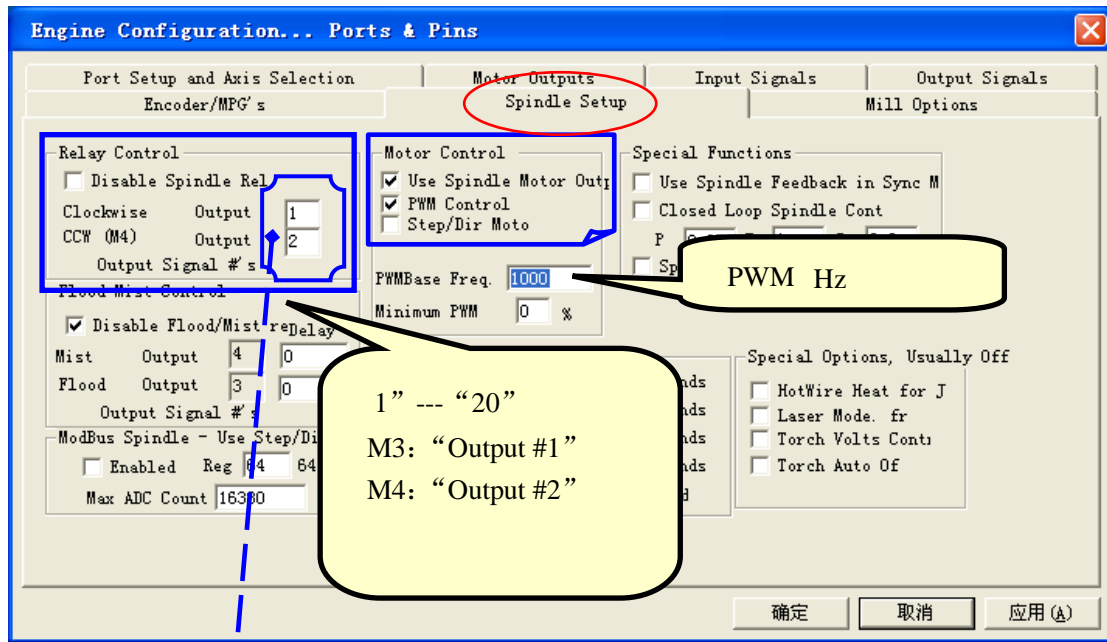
Engine Configuration... Ports & Pins

Port Setup and Axis Selection
Motor Outputs
Input Signals
Output Signals
Encoder/MPG's
Spindle Setup
Mill Options

Relay Control
Disable Spindle Rel
Clockwise Output 1
CCW (M4) Output 2
Output Signal #'s

Motor Control
Use Spindle Motor Outp
PWM Control
Step/Dir Moto

Special Functions
Use Spindle Feedback in Sync M
Closed Loop Spindle Cont
P
Sp

PWM Hz

PWMBase Freq. 1000
Minimum PWM 0 %

Flood Mist Control
Disable Flood/Mist re Delay
Mist Output 4 0
Flood Output 3 0
Output Signal #'s

1" --- "20"
M3: "Output #1"
M4: "Output #2"

nds
nds
nds
nds
d

Special Options, Usually Off
HotWire Heat for J
Laser Mode. fr
Torch Volts Cont
Torch Auto Of

ModBus Spindle - Use Step/Di
Enabled Reg 64 64
Max ADC Count 16380

确定
取消
应用 (A)